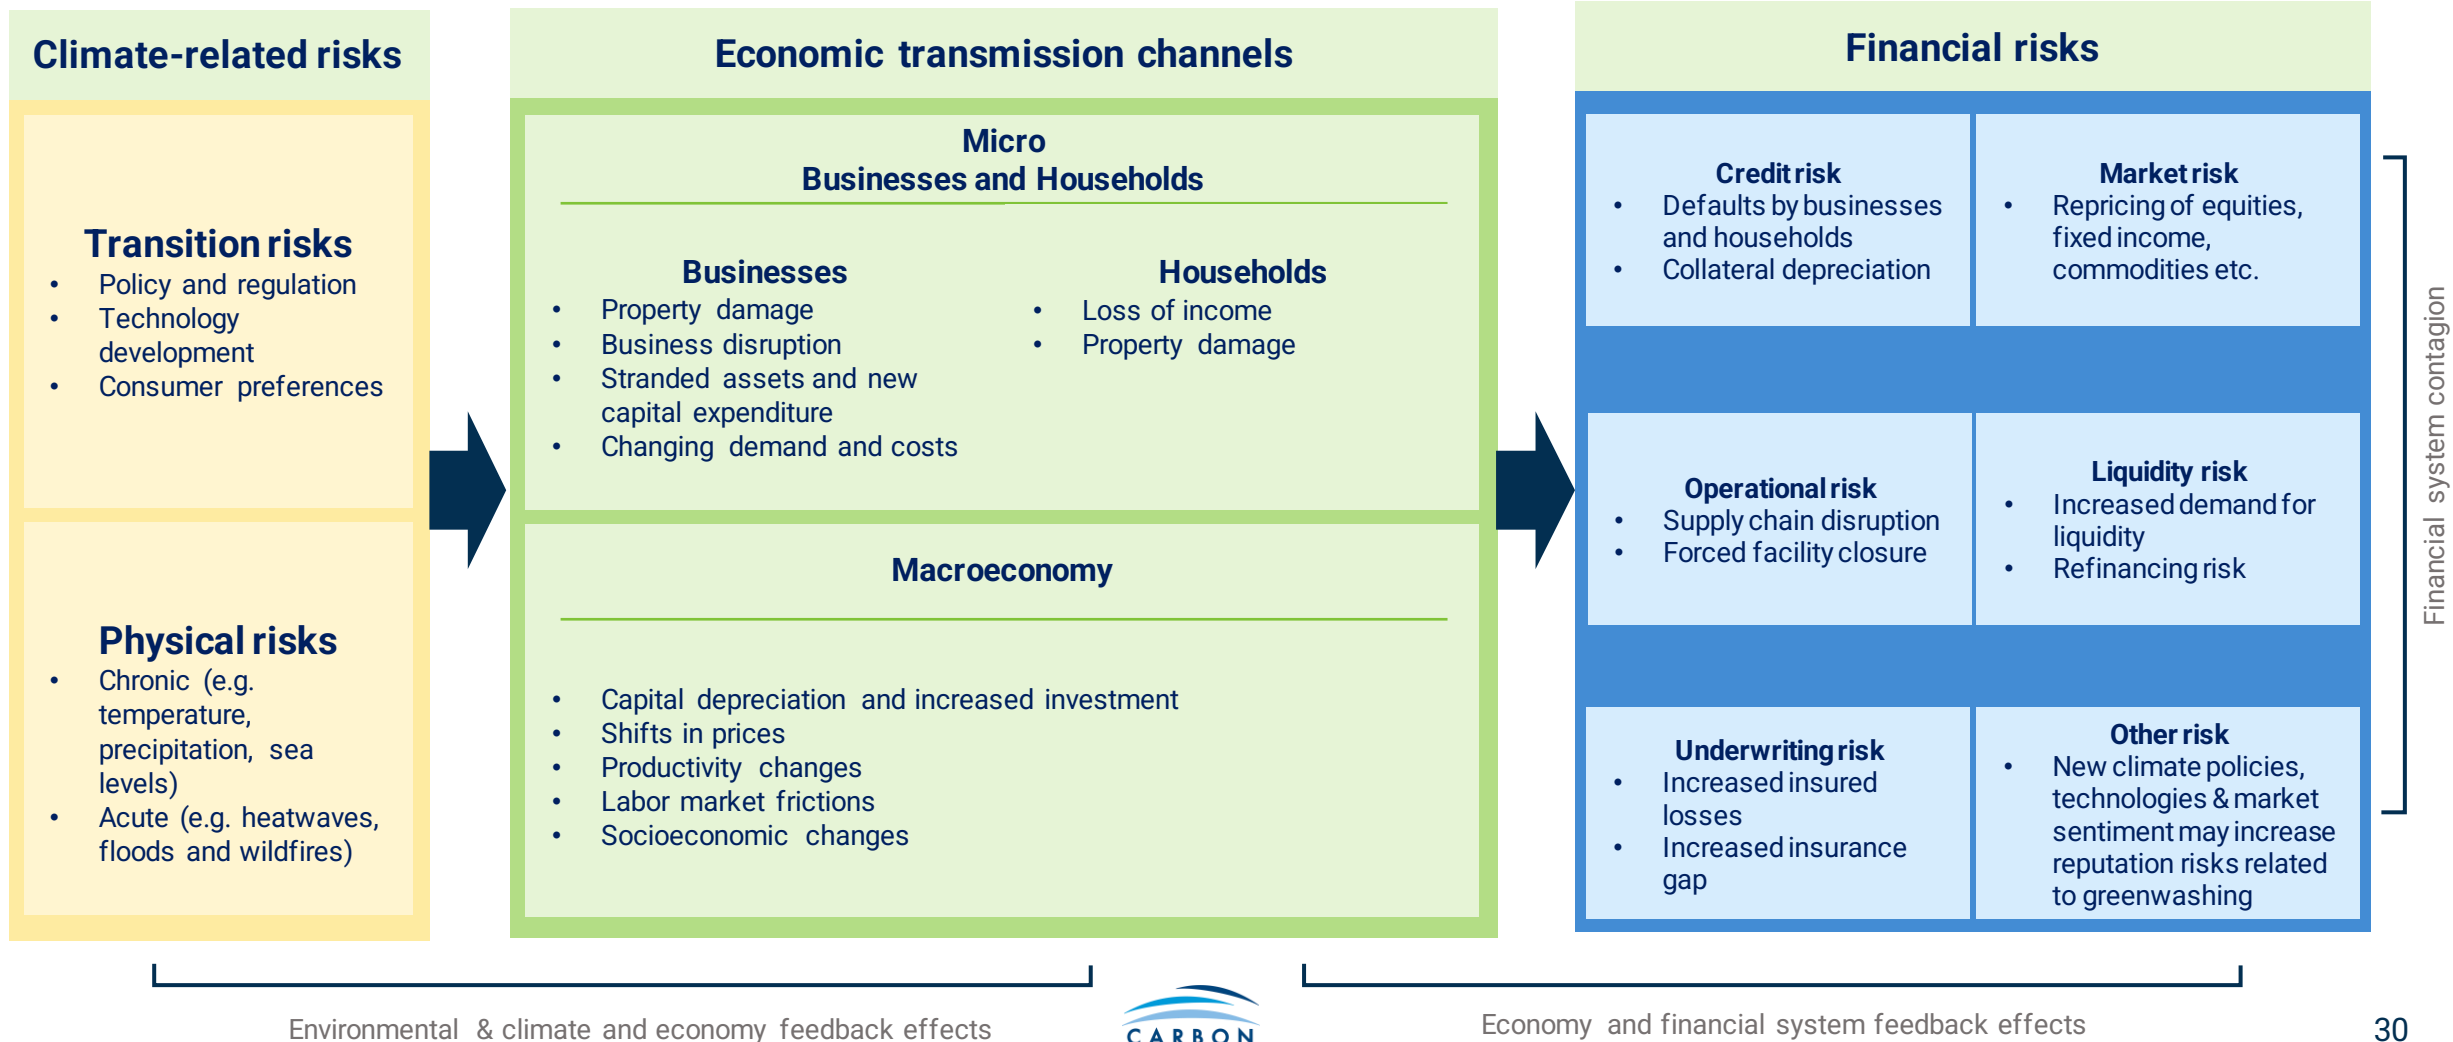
Climate-related risks

Transition risks
- Policy and regulation
- Technology development
- Consumer preferences

Physical risks
- Chronic (e.g. temperature, precipitation, sea levels)
- Acute (e.g. heatwaves, floods and wildfires)

Economic transmission channels

Micro
Businesses and Households

Businesses
- Property damage
- Business disruption
- Stranded assets and new capital expenditure
- Changing demand and costs

Households
- Loss of income
- Property damage

Macroeconomy
- Capital depreciation and increased investment
- Shifts in prices
- Productivity changes
- Labor market frictions
- Socioeconomic changes

Financial risks

Credit risk
- Defaults by businesses and households
- Collateral depreciation

Market risk
- Repricing of equities, fixed income, commodities etc.

Operational risk
- Supply chain disruption
- Forced facility closure

Liquidity risk
- Increased demand for liquidity
- Refinancing risk

Underwriting risk
- Increased insured losses
- Increased insurance gap

Other risk
- New climate policies, technologies & market sentiment may increase reputation risks related to greenwashing

Financial system contagion

Environmental & climate and economy feedback effects

CARBON

Economy and financial system feedback effects

30